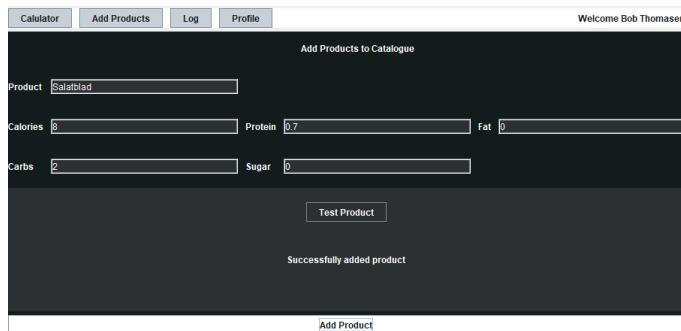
Calulator
Add Products
Log
Profile
Welcome Bob Thomasen

Add Products to Catalogue

Product Salatblad

Calories 8
Protein 0.7
Fat 0

Carbs 2
Sugar 0

Test Product

Successfully added product

Add Product